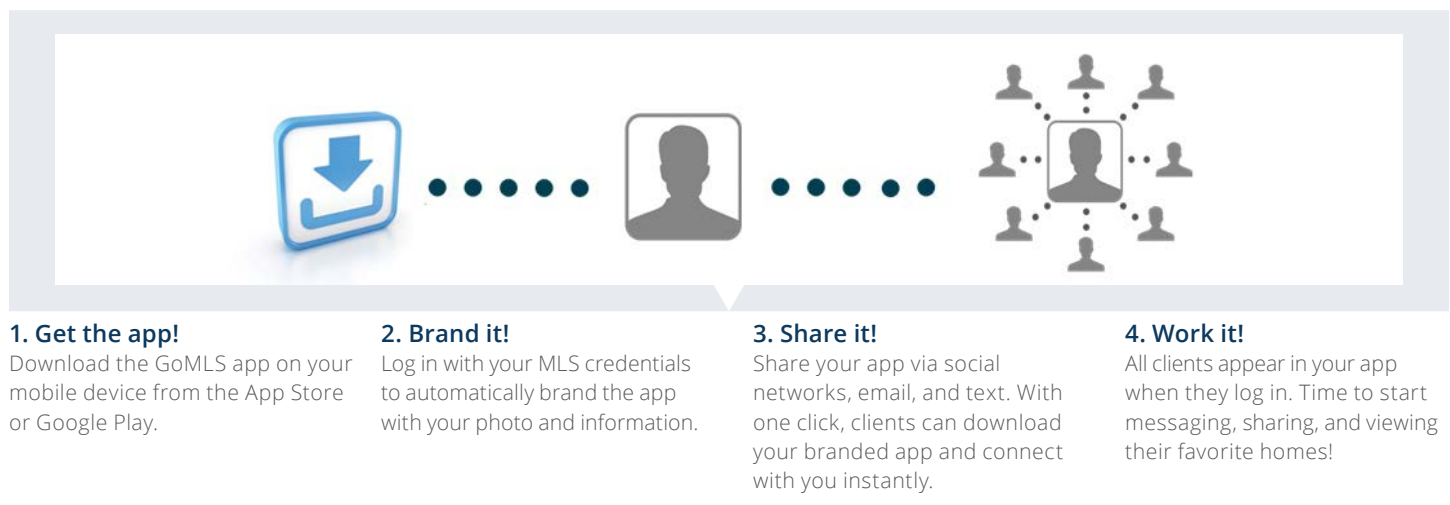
1. Get the app!
Download the GoMLS app on your mobile device from the App Store or Google Play.

2. Brand it!
Log in with your MLS credentials to automatically brand the app with your photo and information.

3. Share it!
Share your app via social networks, email, and text. With one click, clients can download your branded app and connect with you instantly.

4. Work it!
All clients appear in your app when they log in. Time to start messaging, sharing, and viewing their favorite homes!